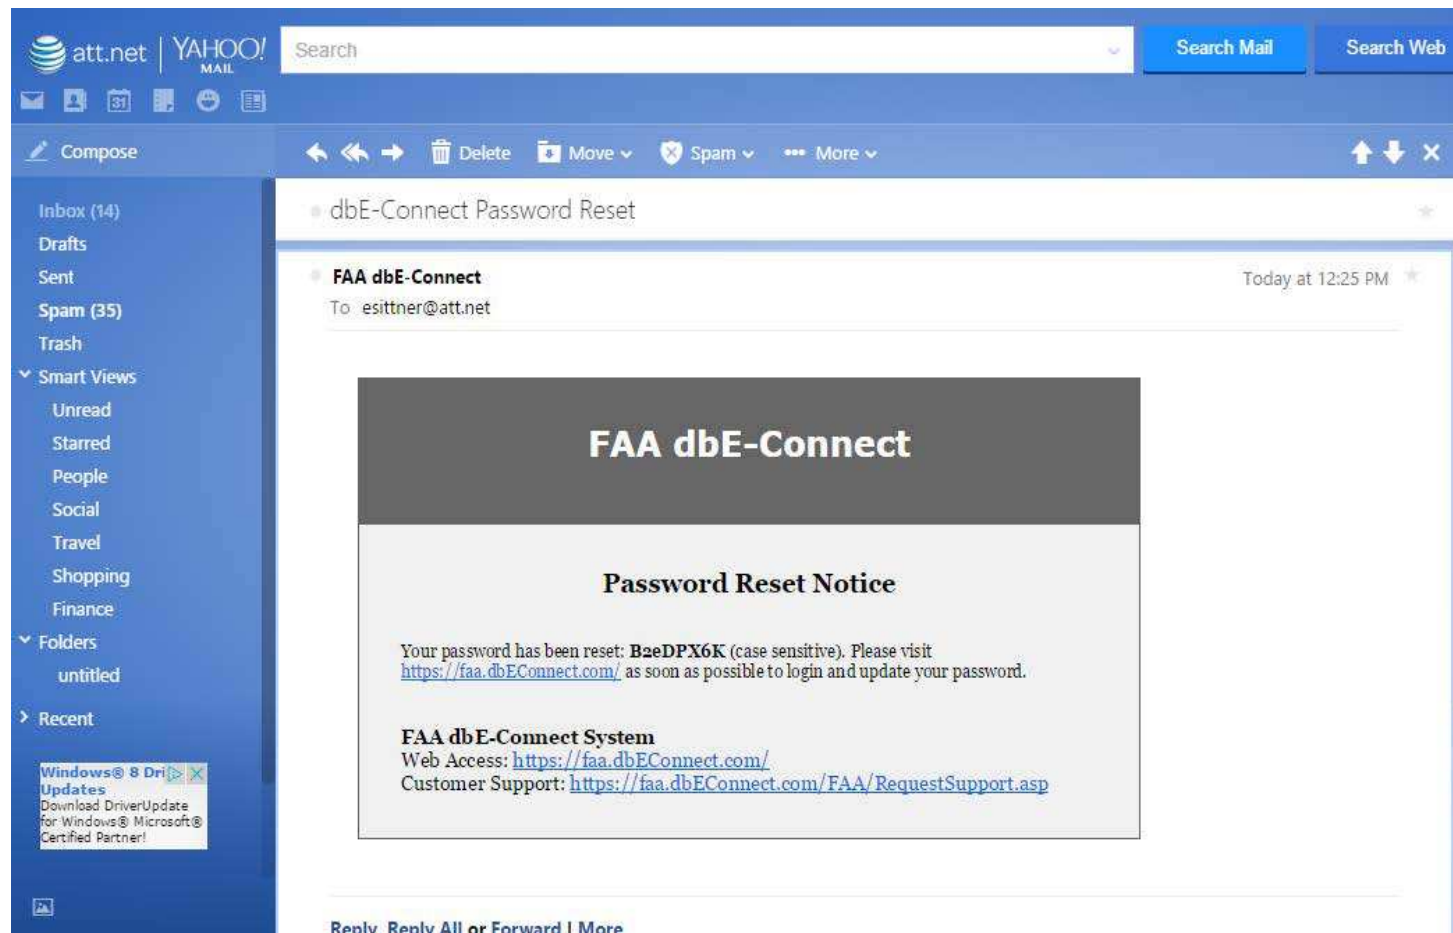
att.net | YAHOO! MAIL

Search

Search Mail

Search Web

Compose

Delete Move Spam More

Inbox (14)
Drafts
Sent
Spam (35)
Trash
Smart Views
Unread
Starred
People
Social
Travel
Shopping
Finance
Folders
untitled
Recent

Windows® 8 Dri Updates
Download DriverUpdate for Windows® Microsoft® Certified Partner!

dbE-Connect Password Reset

FAA dbE-Connect
To esittner@att.net

Today at 12:25 PM

FAA dbE-Connect

Password Reset Notice

Your password has been reset: **B2eDPX6K** (case sensitive). Please visit https://faa.dbEConnect.com/ as soon as possible to login and update your password.

FAA dbE-Connect System
Web Access: https://faa.dbEConnect.com/
Customer Support: https://faa.dbEConnect.com/FAA/RequestSupport.asp

Reply, Reply All or Forward | More